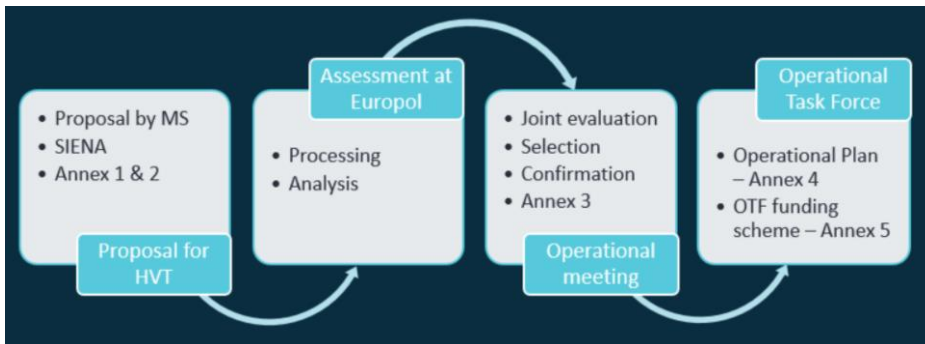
• Proposal by MS
• SIENA
• Annex 1 & 2

Proposal for HVT

Assessment at Europol

• Processing
• Analysis

• Joint evaluation
• Selection
• Confirmation
• Annex 3

Operational meeting

Operational Task Force

• Operational Plan – Annex 4
• OTF funding scheme – Annex 5